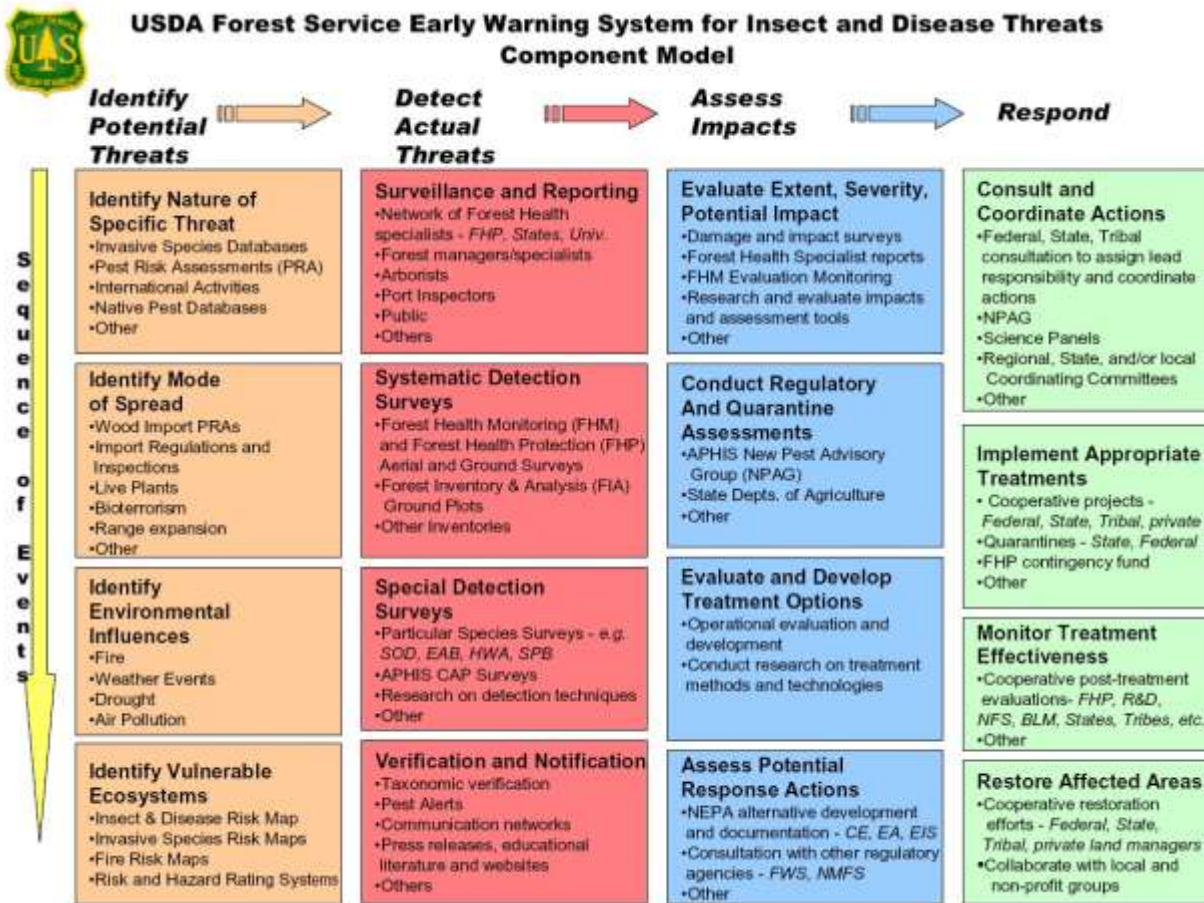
USDA Forest Service Early Warning System for Insect and Disease Threats Component Model

Identify Potential Threats

Detect Actual Threats

Assess Impacts

Respond

Sequence of Events

Identify Nature of Specific Threat
•Invasive Species Databases
•Pest Risk Assessments (PRA)
•International Activities
•Native Pest Databases
•Other

Identify Mode of Spread
•Wood Import PRAs
•Import Regulations and Inspections
•Live Plants
•Bioterrorism
•Range expansion
•Other

Identify Environmental Influences
•Fire
•Weather Events
•Drought
•Air Pollution

Identify Vulnerable Ecosystems
•Insect & Disease Risk Map
•Invasive Species Risk Maps
•Fire Risk Maps
•Risk and Hazard Rating Systems

Surveillance and Reporting
•Network of Forest Health specialists - FHP, States, Univ.
•Forest managers/specialists
•Arborists
•Port Inspectors
•Public
•Others

Systematic Detection Surveys
•Forest Health Monitoring (FHM) and Forest Health Protection (FHP) Aerial and Ground Surveys
•Forest Inventory & Analysis (FIA) Ground Plots
•Other Inventories

Special Detection Surveys
•Particular Species Surveys - e.g. SOD, EAB, HWA, SPB
•APHIS CAP Surveys
•Research on detection techniques
•Other

Verification and Notification
•Taxonomic verification
•Pest Alerts
•Communication networks
•Press releases, educational literature and websites
•Others

Evaluate Extent, Severity, Potential Impact
•Damage and impact surveys
•Forest Health Specialist reports
•FHM Evaluation Monitoring
•Research and evaluate impacts and assessment tools
•Other

Conduct Regulatory And Quarantine Assessments
•APHIS New Pest Advisory Group (NPAG)
•State Depts. of Agriculture
•Other

Evaluate and Develop Treatment Options
•Operational evaluation and development
•Conduct research on treatment methods and technologies

Assess Potential Response Actions
•NEPA alternative development and documentation - CE, EA, EIS
•Consultation with other regulatory agencies - FWS, NMFS
•Other

Consult and Coordinate Actions
•Federal, State, Tribal consultation to assign lead responsibility and coordinate actions
•NPAG
•Science Panels
•Regional, State, and/or local Coordinating Committees
•Other

Implement Appropriate Treatments
• Cooperative projects - Federal, State, Tribal, private
•Quarantines - State, Federal
•FHP contingency fund
•Other

Monitor Treatment Effectiveness
•Cooperative post-treatment evaluations- FHP, R&D, NFS, BLM, States, Tribes, etc.
•Other

Restore Affected Areas
•Cooperative restoration efforts - Federal, State, Tribal, private land managers
•Collaborate with local and non-profit groups